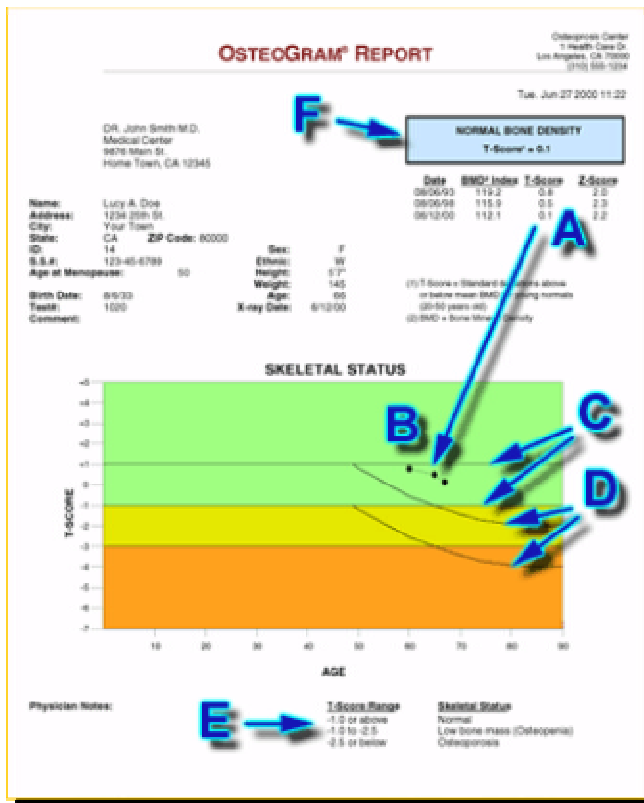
OSTEOGRAM® REPORT

Osteoporosis Center
1 Health Care Dr.
Los Angeles, CA 70000
(310) 555-1234

Tue. Jun 27 2000 11:22

DR. John Smith M.D.
Medical Center
9876 Main St.
Home Town, CA 12345

F

NORMAL BONE DENSITY
T-Score¹ = 0.1

| Date | BMD² Index | T-Score | Z-Score |
|---|---|---|---|
| 08/06/93 | 119.2 | 0.8 | 2.0 |
| 08/06/98 | 115.9 | 0.5 | 2.3 |
| 06/12/00 | 112.1 | 0.1 | 2.2 |

A

Name: Lucy A. Doe
Address: 1234 25th St.
City: Your Town
State: CA ZIP Code: 80000
ID: 14 Sex: F
S.S.#: 123-45-6789 Ethnic: W
Age at Menopause: 50 Height: 5'7"
Weight: 145
Birth Date: 8/6/33 Age: 66
Test#: 1020 X-ray Date: 6/12/00
Comment:

(1) T-Score = Standard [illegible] above or below mean BMD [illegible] young normals (20-50 years old)
(2) BMD = Bone Mineral Density

SKELETAL STATUS

B C D

T-SCORE
+5 +4 +3 +2 +1 0 -1 -2 -3 -4 -5 -6 -7

10 20 30 40 50 60 70 80 90
AGE

Physician Notes:

E

| T-Score Range | Skeletal Status |
|---|---|
| -1.0 or above | Normal |
| -1.0 to -2.5 | Low bone mass (Osteopenia) |
| -2.5 or below | Osteoporosis |